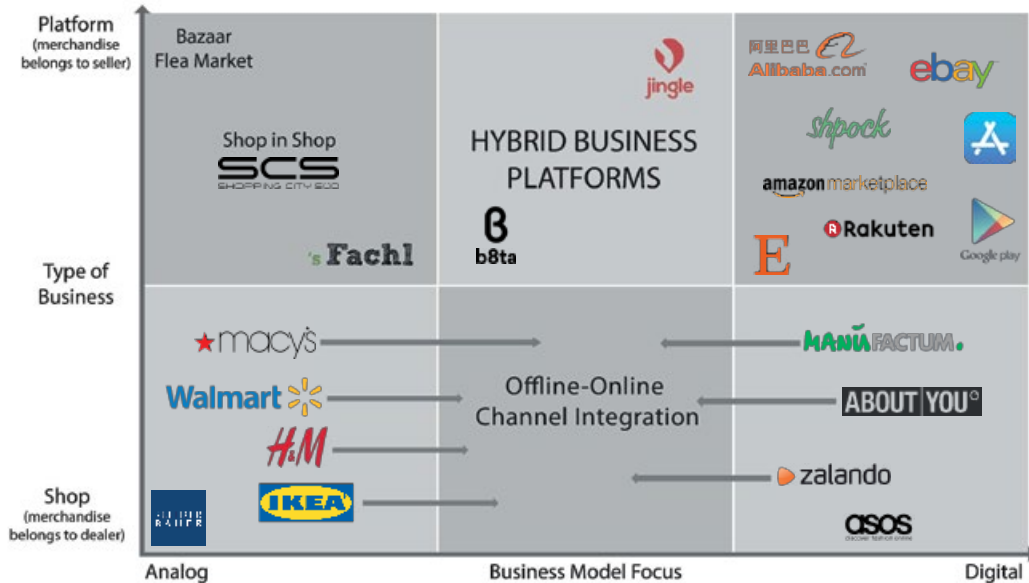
Platform
(merchandise belongs to seller)

Bazaar
Flea Market

Shop in Shop
SCS
SHOPPING CITY SÜD

's Fachl

jingle

HYBRID BUSINESS PLATFORMS

b8ta

阿里巴巴 Alibaba.com

ebay

shpock

amazon marketplace

Rakuten

E

Google play

Type of Business

macy's

Walmart

H&M

IKEA

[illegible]

Offline-Online Channel Integration

MANUFACTUM

ABOUT YOU

zalando

asos
discover fashion online

Shop
(merchandise belongs to dealer)

Analog

Business Model Focus

Digital